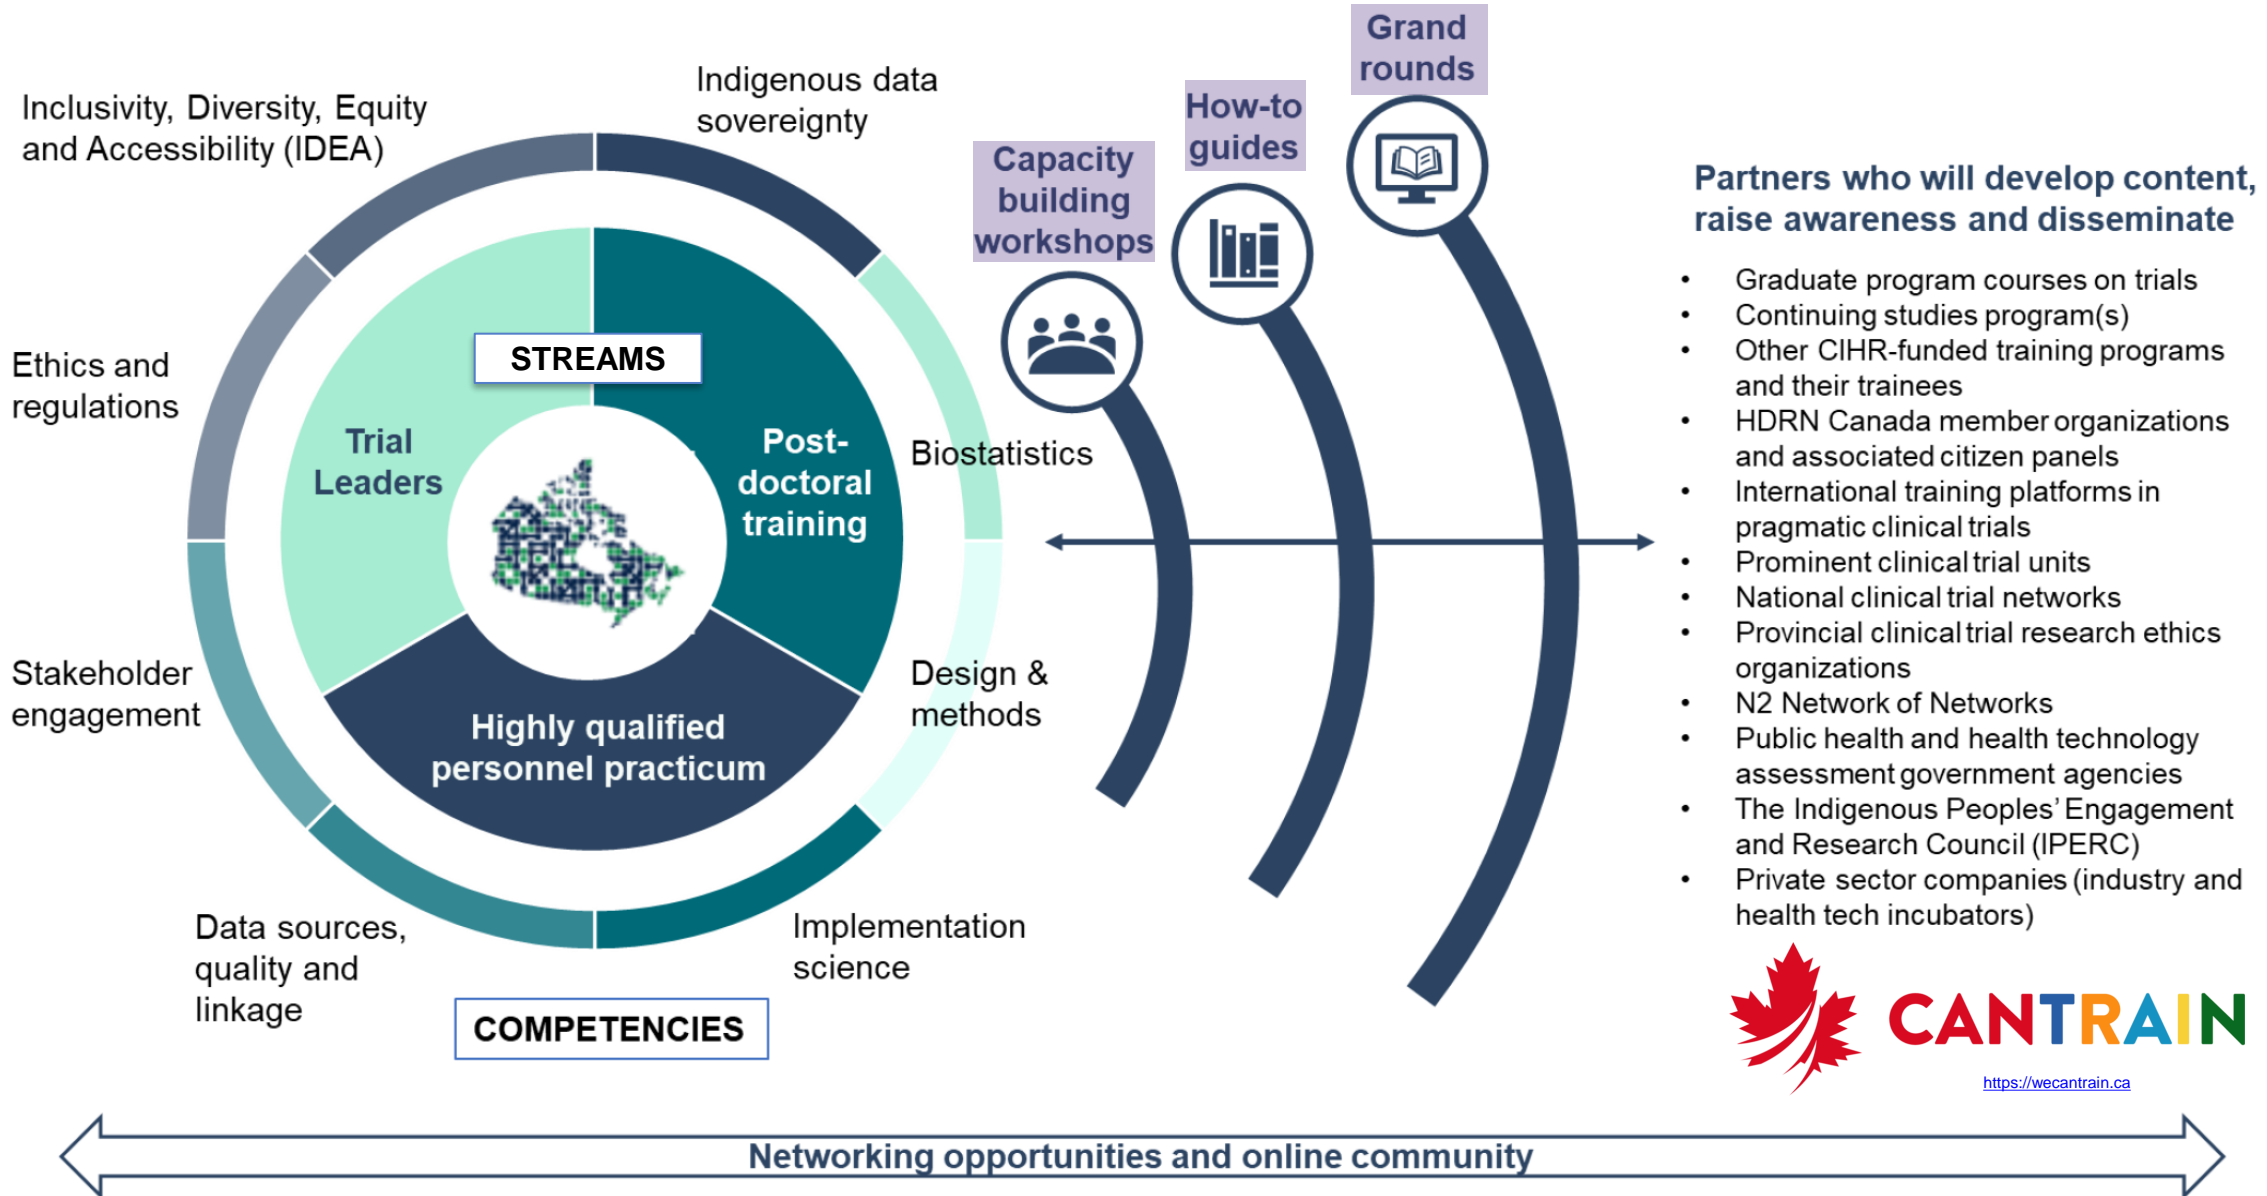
Inclusivity, Diversity, Equity and Accessibility (IDEA)

Indigenous data sovereignty

Ethics and regulations

Biostatistics

Stakeholder engagement

Design & methods

Data sources, quality and linkage

Implementation science

STREAMS

Trial Leaders

Post-doctoral training

Highly qualified personnel practicum

COMPETENCIES

Capacity building workshops

How-to guides

Grand rounds

Partners who will develop content, raise awareness and disseminate

- Graduate program courses on trials
- Continuing studies program(s)
- Other CIHR-funded training programs and their trainees
- HDRN Canada member organizations and associated citizen panels
- International training platforms in pragmatic clinical trials
- Prominent clinical trial units
- National clinical trial networks
- Provincial clinical trial research ethics organizations
- N2 Network of Networks
- Public health and health technology assessment government agencies
- The Indigenous Peoples' Engagement and Research Council (IPERC)
- Private sector companies (industry and health tech incubators)

CANTRAIN

https://wecantrain.ca

Networking opportunities and online community